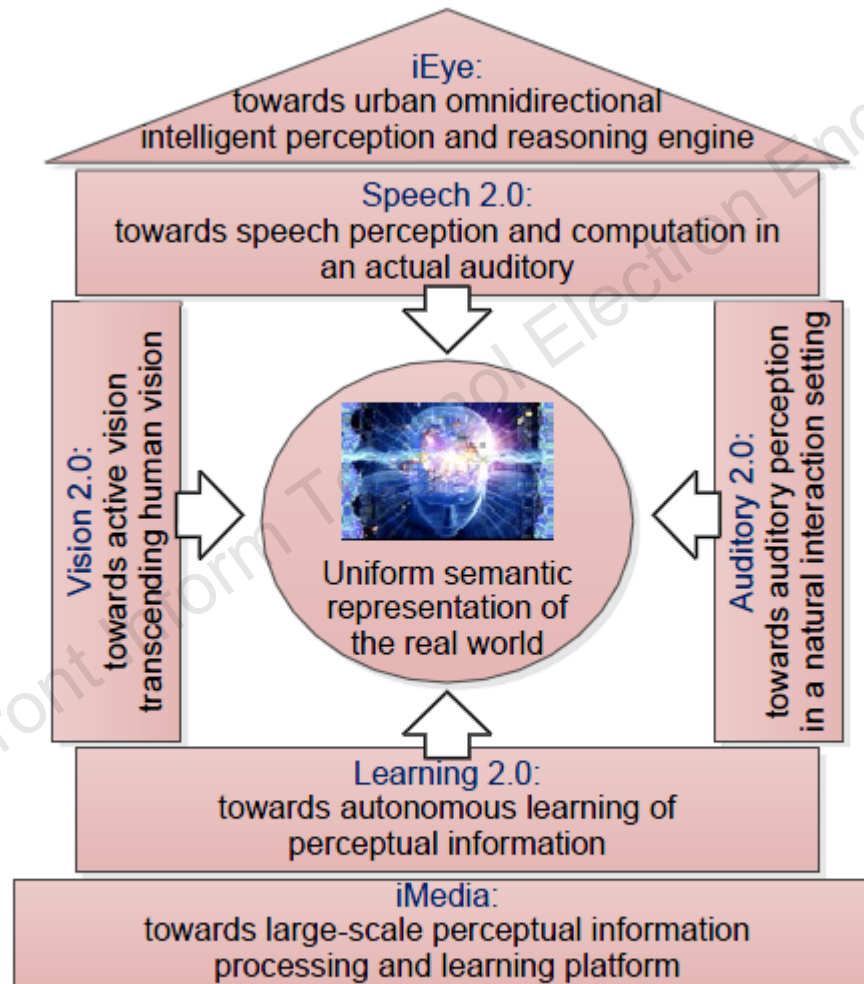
iEye:
towards urban omnidirectional intelligent perception and reasoning engine

Speech 2.0:
towards speech perception and computation in an actual auditory

Vision 2.0:
towards active vision transcending human vision

Uniform semantic representation of the real world

Auditory 2.0:
towards auditory perception in a natural interaction setting

Learning 2.0:
towards autonomous learning of perceptual information

iMedia:
towards large-scale perceptual information processing and learning platform

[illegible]ront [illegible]form T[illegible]ol Election En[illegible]